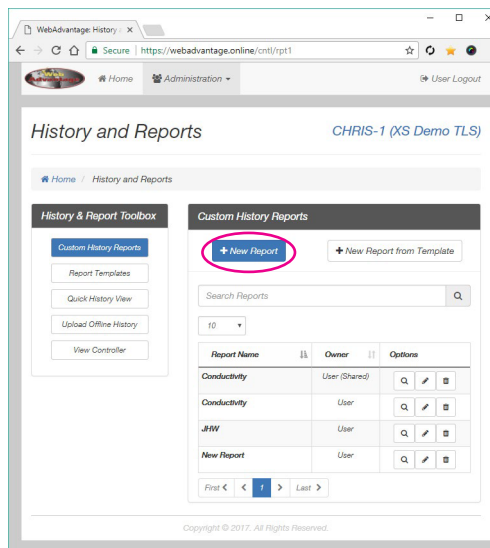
WebAdvantage: History ×

Secure | https://webadvantage.online/cntl/rpt1

Home Administration

User Logout

History and Reports

CHRIS-1 (XS Demo TLS)

Home / History and Reports

History & Report Toolbox

Custom History Reports

Report Templates

Quick History View

Upload Offline History

View Controller

Custom History Reports

+ New Report

+ New Report from Template

Search Reports

10

| Report Name | Owner | Options |
|---|---|---|
| Conductivity | User (Shared) | |
| Conductivity | User | |
| JHW | User | |
| New Report | User | |

First < 1 > Last >

Copyright © 2017. All Rights Reserved.